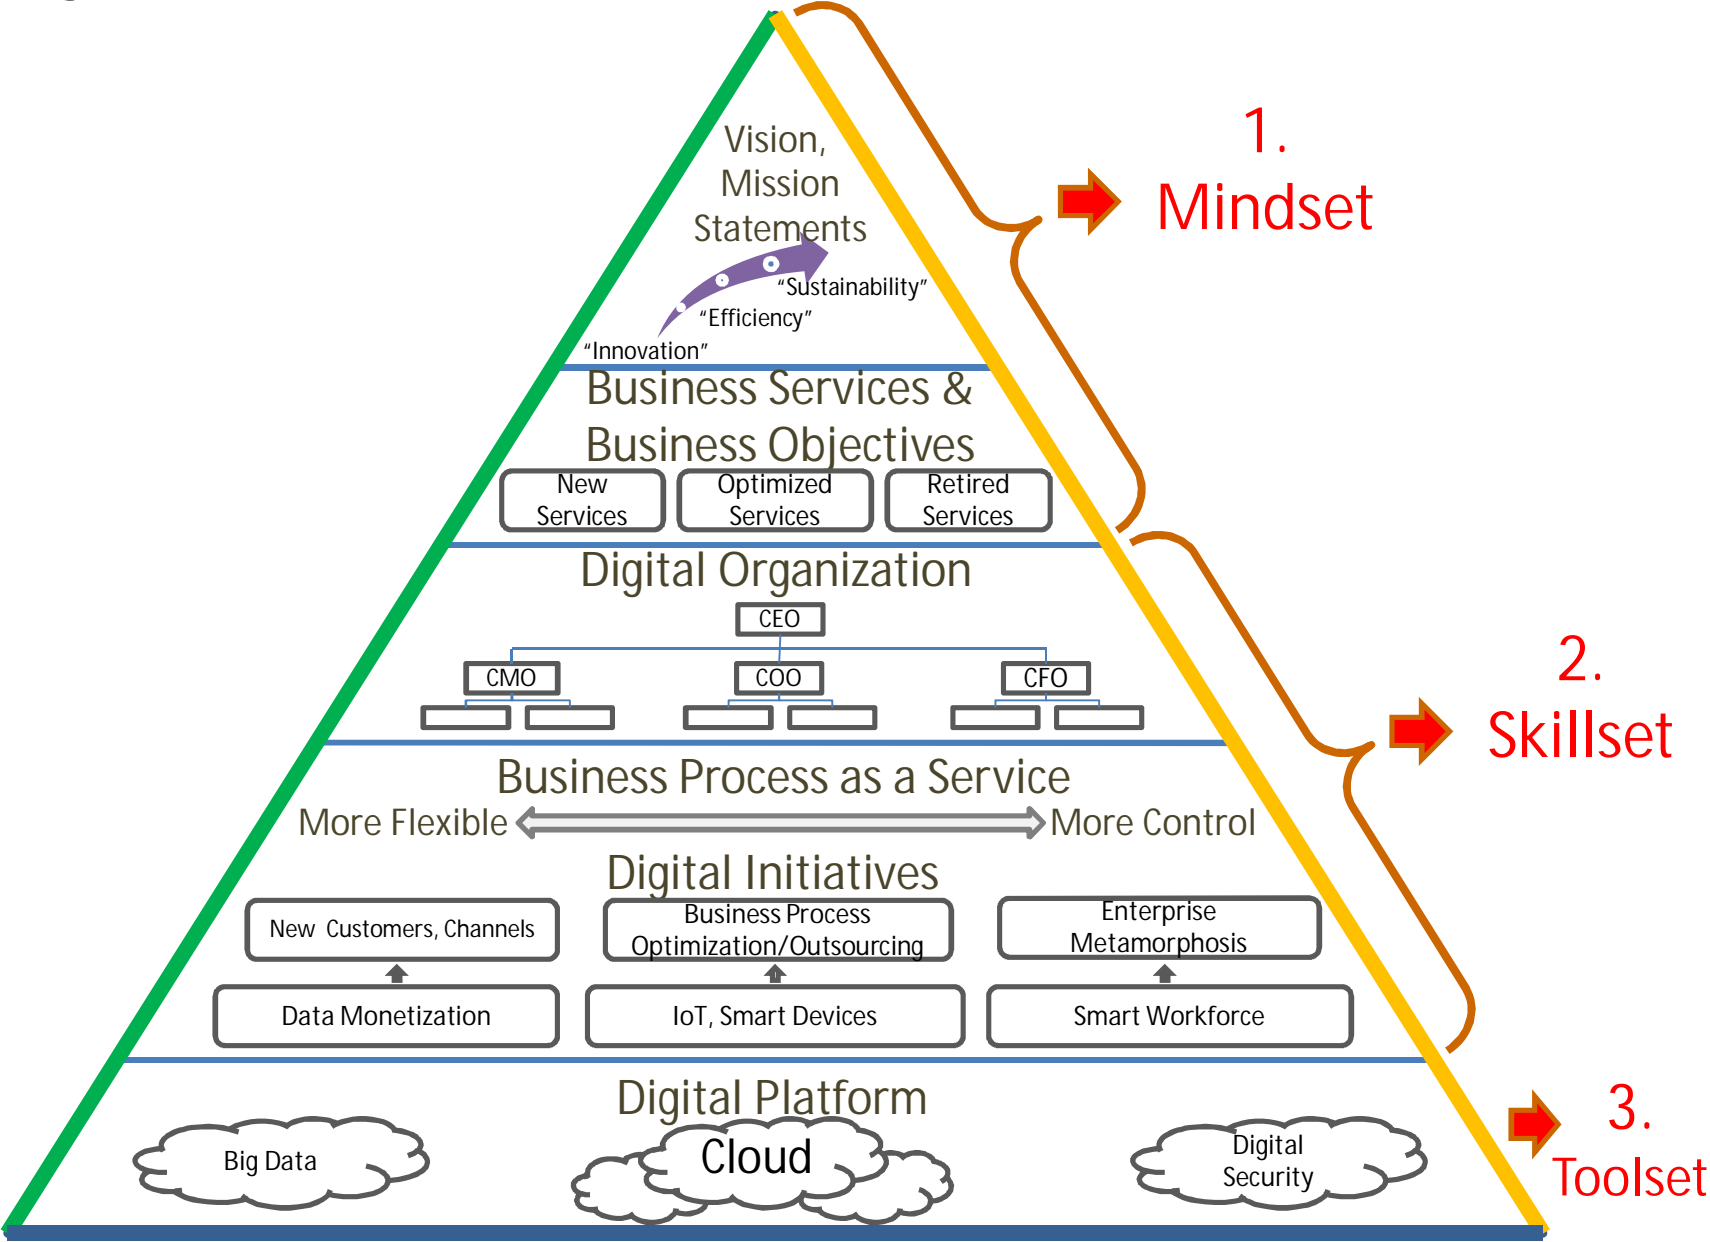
Vision, Mission Statements

"Sustainability"

"Efficiency"

"Innovation"

Business Services & Business Objectives

New Services

Optimized Services

Retired Services

Digital Organization

CEO

CMO

COO

CFO

Business Process as a Service

More Flexible

More Control

Digital Initiatives

New Customers, Channels

Business Process Optimization/Outsourcing

Enterprise Metamorphosis

Data Monetization

IoT, Smart Devices

Smart Workforce

Digital Platform

Big Data

Cloud

Digital Security

1. Mindset

2. Skillset

3. Toolset